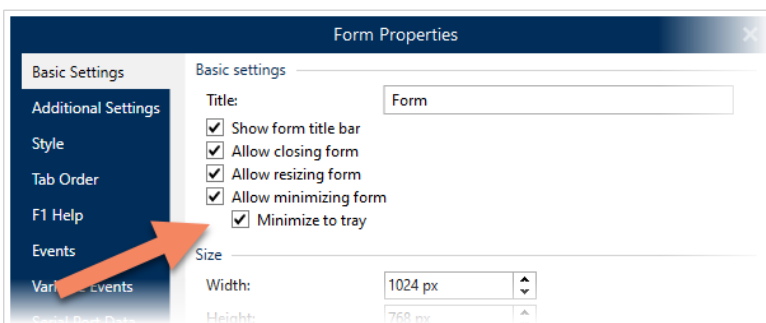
Form Properties

Basic Settings
Additional Settings
Style
Tab Order
F1 Help
Events
Var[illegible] Events
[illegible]

Basic settings
Title: Form
Show form title bar
Allow closing form
Allow resizing form
Allow minimizing form
Minimize to tray

Size
Width: 1024 px
Height: 768 px